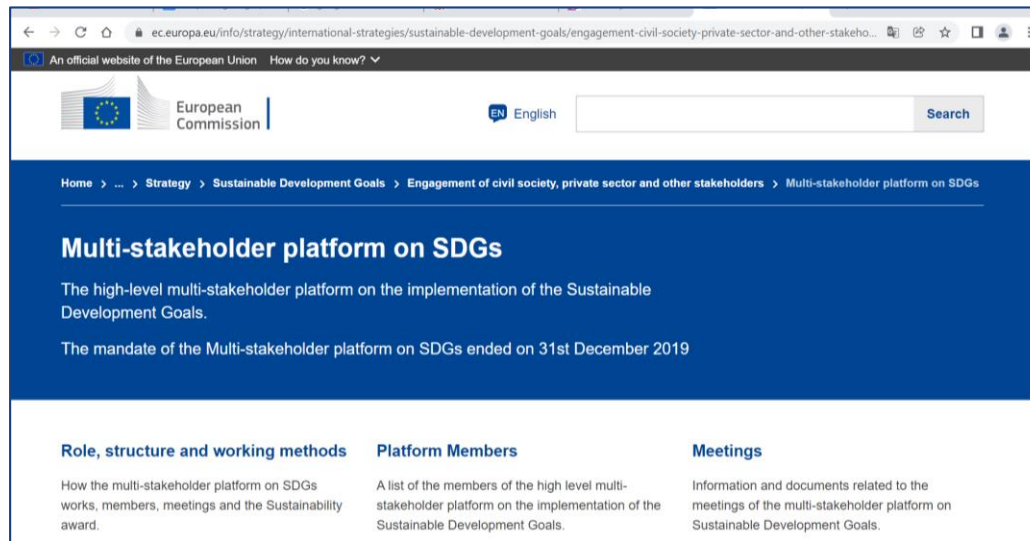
ec.europa.eu/info/strategy/international-strategies/sustainable-development-goals/engagement-civil-society-private-sector-and-other-stakeho...

An official website of the European Union How do you know?

European Commission

EN English

Search

Home > ... > Strategy > Sustainable Development Goals > Engagement of civil society, private sector and other stakeholders > Multi-stakeholder platform on SDGs

Multi-stakeholder platform on SDGs

The high-level multi-stakeholder platform on the implementation of the Sustainable Development Goals.

The mandate of the Multi-stakeholder platform on SDGs ended on 31st December 2019

Role, structure and working methods

How the multi-stakeholder platform on SDGs works, members, meetings and the Sustainability award.

Platform Members

A list of the members of the high level multi-stakeholder platform on the implementation of the Sustainable Development Goals.

Meetings

Information and documents related to the meetings of the multi-stakeholder platform on Sustainable Development Goals.